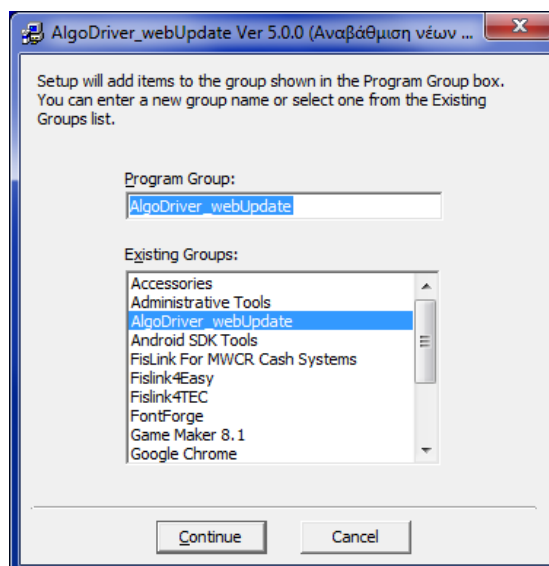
AlgoDriver_webUpdate Ver 5.0.0 (Αναβάθμιση νέων ...

Setup will add items to the group shown in the Program Group box. You can enter a new group name or select one from the Existing Groups list.

Program Group:

AlgoDriver_webUpdate

Existing Groups:

Accessories
Administrative Tools
AlgoDriver_webUpdate
Android SDK Tools
FisLink For MWCR Cash Systems
Fislink4Easy
Fislink4TEC
FontForge
Game Maker 8.1
Google Chrome

Continue

Cancel